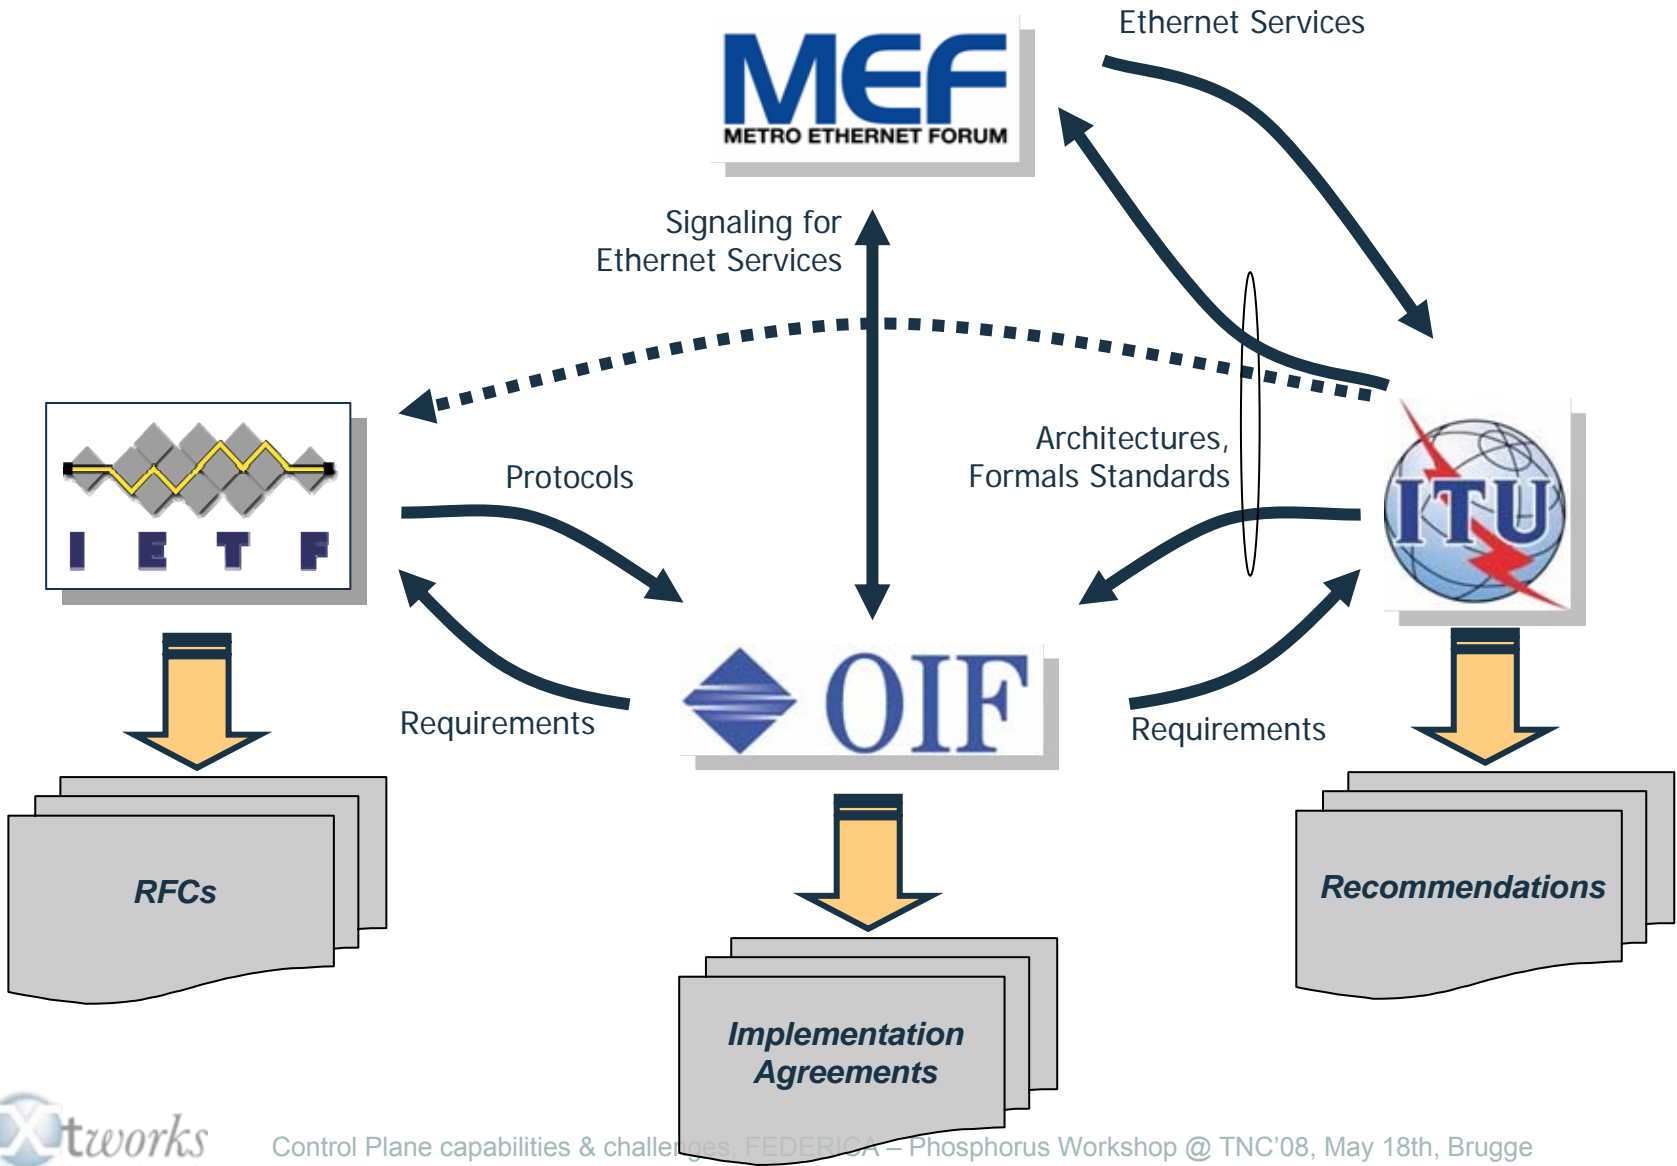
Ethernet Services

MEF
METRO ETHERNET FORUM

Signaling for
Ethernet Services

IETF

Protocols

Architectures,
Formals Standards

ITU

OIF

Requirements

Requirements

RFCs

Implementation
Agreements

Recommendations

Xtworks

Control Plane capabilities & challenges, FEDERICA – Phosphorus Workshop @ TNC'08, May 18th, Brugge